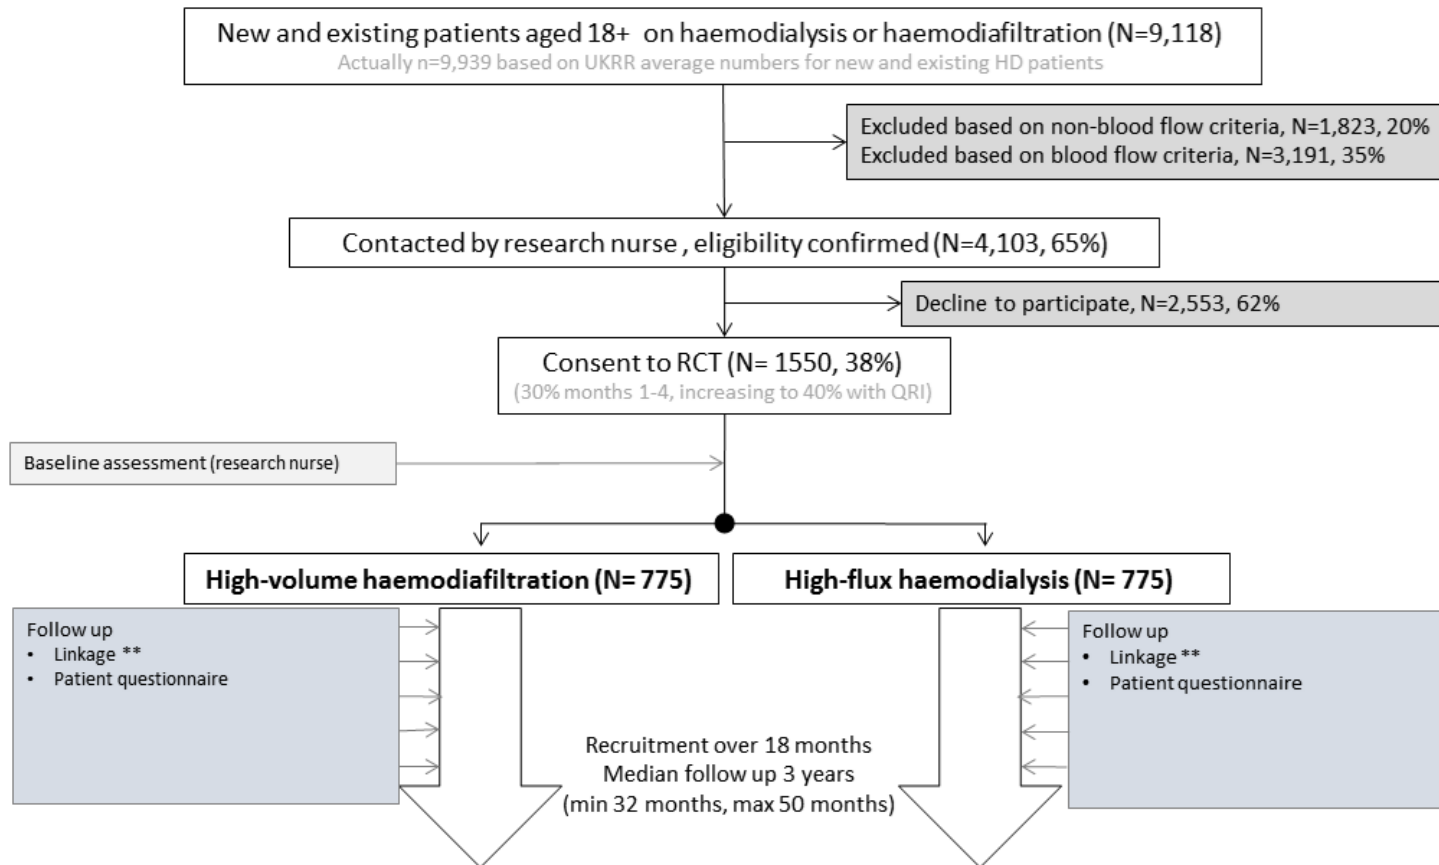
New and existing patients aged 18+ on haemodialysis or haemodiafiltration (N=9,118)
Actually n=9,939 based on UKRR average numbers for new and existing HD patients

Excluded based on non-blood flow criteria, N=1,823, 20%
Excluded based on blood flow criteria, N=3,191, 35%

Contacted by research nurse , eligibility confirmed (N=4,103, 65%)

Decline to participate, N=2,553, 62%

Consent to RCT (N= 1550, 38%)
(30% months 1-4, increasing to 40% with QRI)

Baseline assessment (research nurse)

High-volume haemodiafiltration (N= 775)

High-flux haemodialysis (N= 775)

Follow up
• Linkage **
• Patient questionnaire

Follow up
• Linkage **
• Patient questionnaire

Recruitment over 18 months
Median follow up 3 years
(min 32 months, max 50 months)